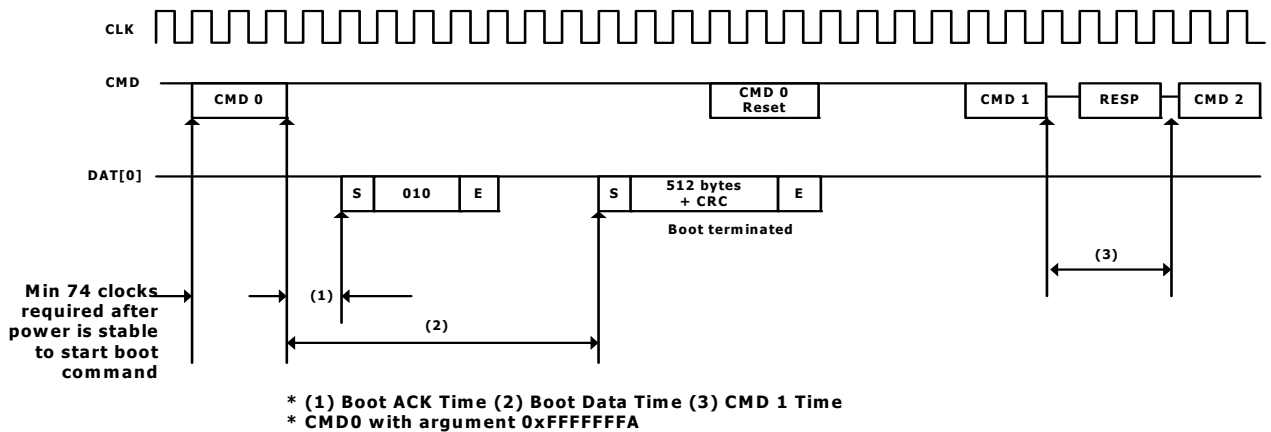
CLK

CMD

CMD 0

CMD 0
Reset

CMD 1

RESP

CMD 2

DAT[0]

S

010

E

S

512 bytes
+ CRC

E

Boot terminated

(3)

Min 74 clocks required after power is stable to start boot command

(1)

(2)

* (1) Boot ACK Time (2) Boot Data Time (3) CMD 1 Time
* CMD0 with argument 0xFFFFFFFA